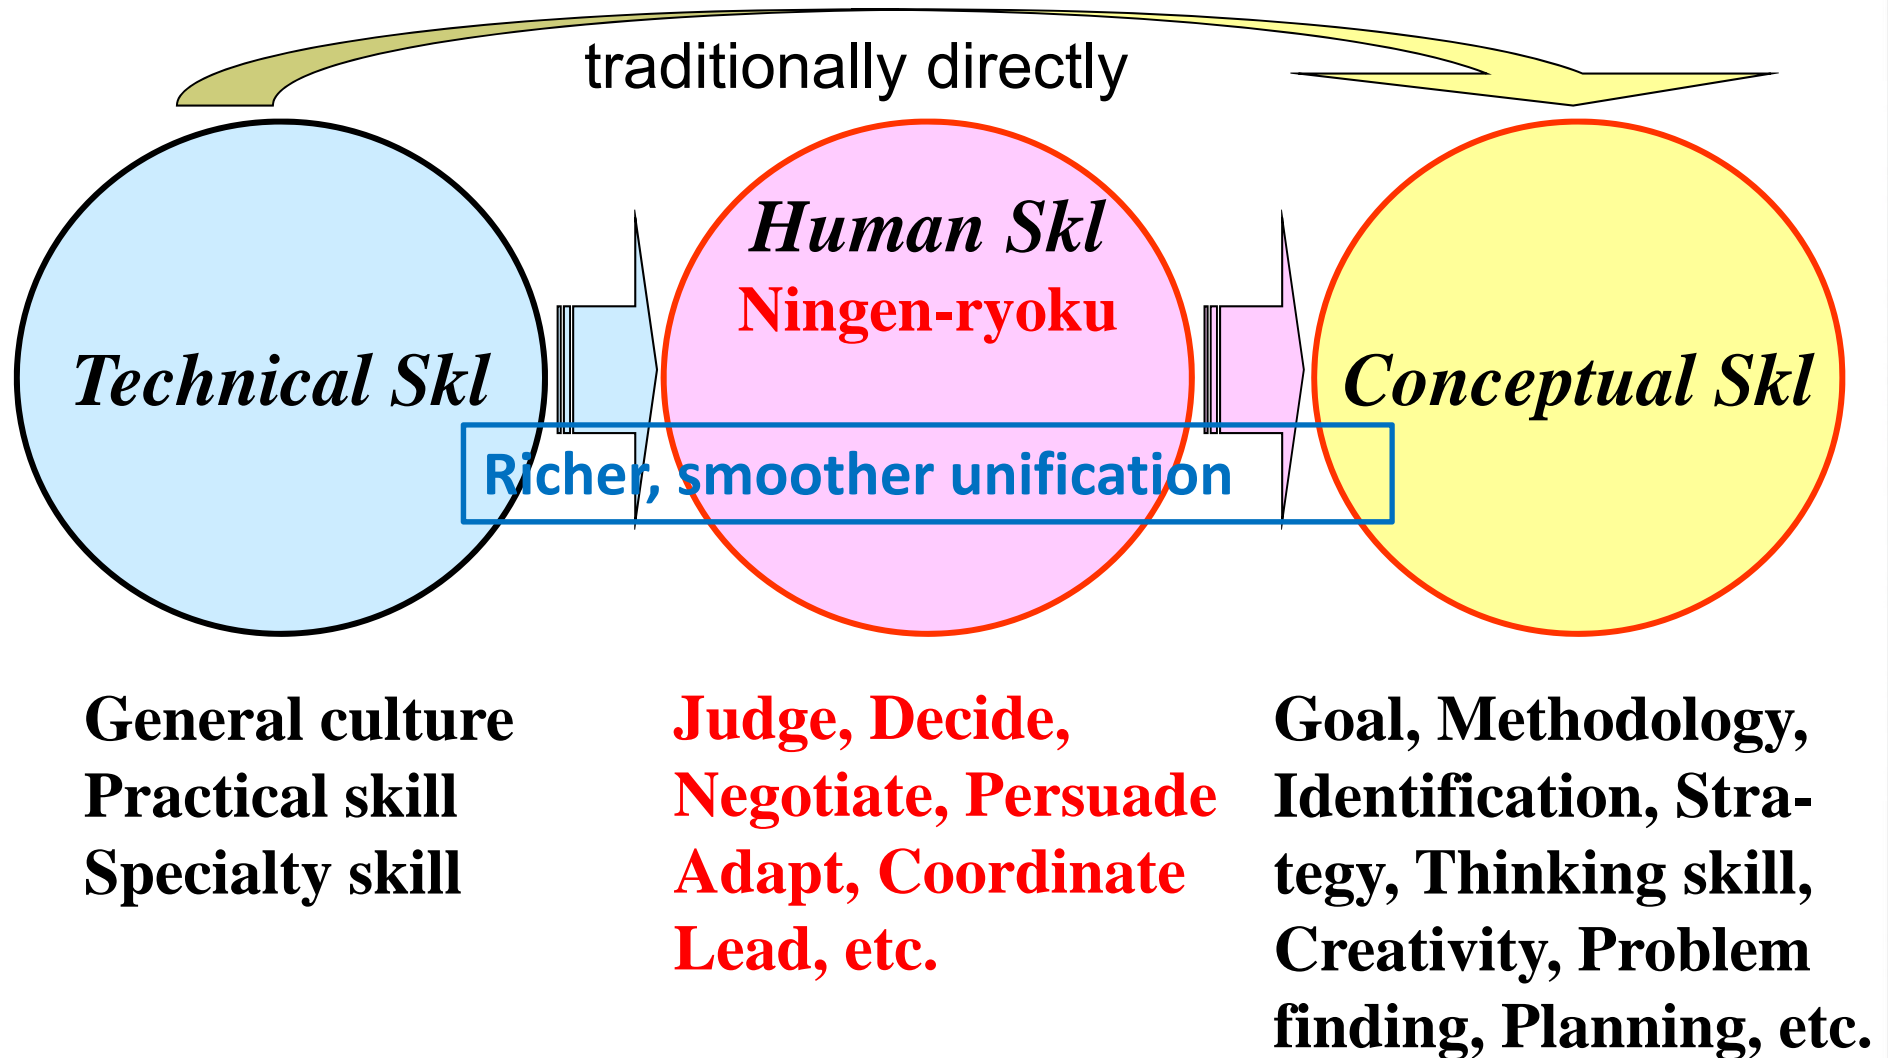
traditionally directly

Technical Skl

Human Skl
Ningen-ryoku

Conceptual Skl

Richer, smoother unification

General culture
Practical skill
Specialty skill

Judge, Decide,
Negotiate, Persuade
Adapt, Coordinate
Lead, etc.

Goal, Methodology, Identification, Strategy, Thinking skill, Creativity, Problem finding, Planning, etc.